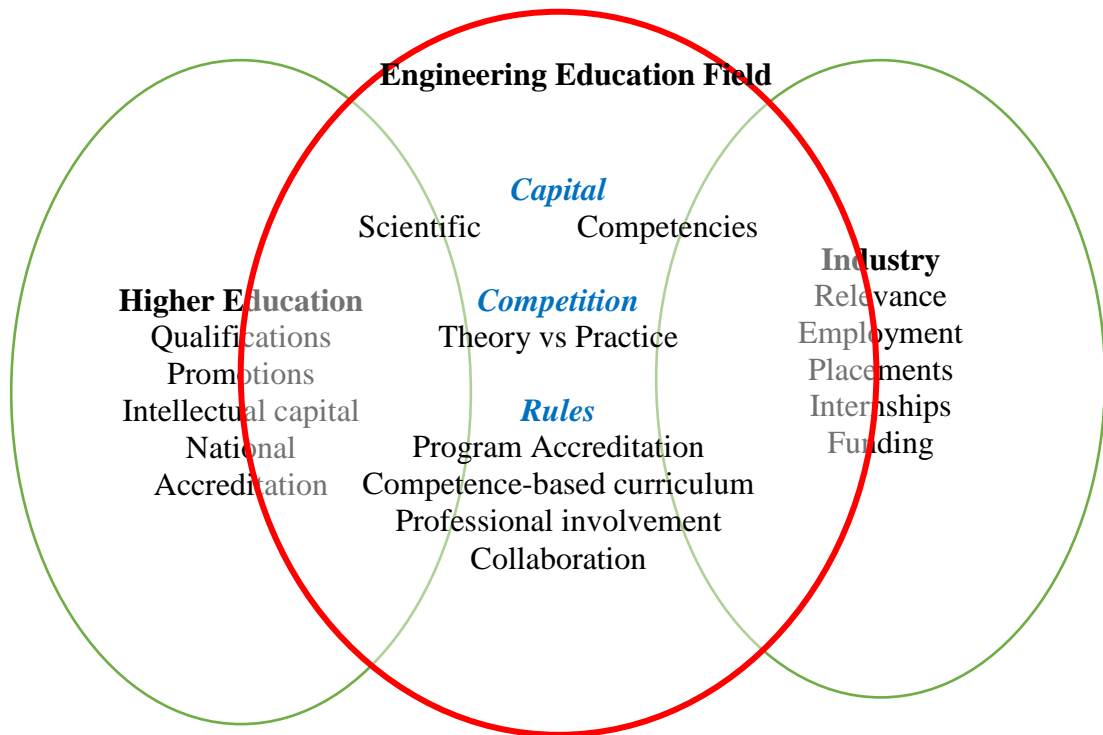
Engineering Education Field

Capital
Scientific Competencies

Competition
Theory vs Practice

Rules
Program Accreditation
Competence-based curriculum
Professional involvement
Collaboration

Higher Education
Qualifications
Promotions
Intellectual capital
National
Accreditation

Industry
Relevance
Employment
Placements
Internships
Funding